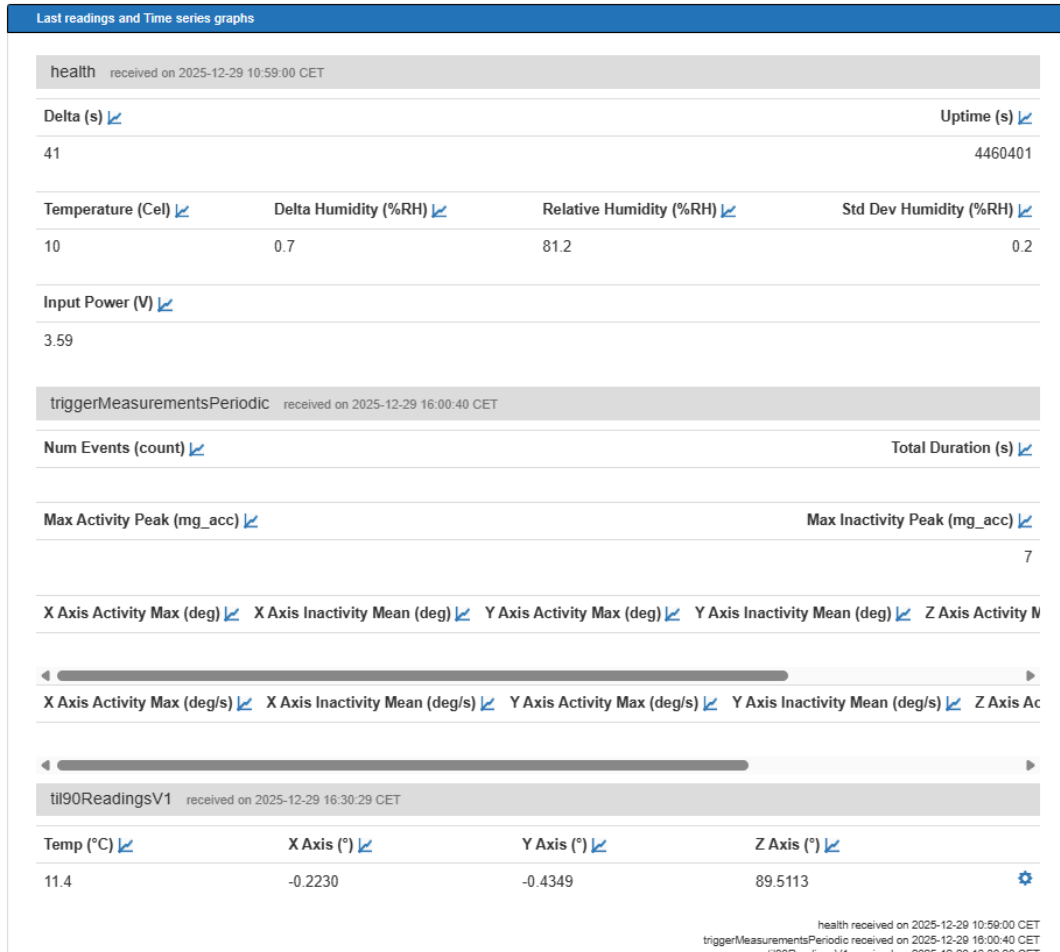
Last readings and Time series graphs

health received on 2025-12-29 10:59:00 CET

| Delta (s) | Uptime (s) |
|---|---|
| 41 | 4460401 |

| Temperature (Cel) | Delta Humidity (%RH) | Relative Humidity (%RH) | Std Dev Humidity (%RH) |
|---|---|---|---|
| 10 | 0.7 | 81.2 | 0.2 |

| Input Power (V) |
|---|
| 3.59 |

triggerMeasurementsPeriodic received on 2025-12-29 16:00:40 CET

| Num Events (count) | Total Duration (s) |
|---|---|
| | |

| Max Activity Peak (mg_acc) | Max Inactivity Peak (mg_acc) |
|---|---|
| | 7 |

| X Axis Activity Max (deg) | X Axis Inactivity Mean (deg) | Y Axis Activity Max (deg) | Y Axis Inactivity Mean (deg) | Z Axis Activity M |
|---|---|---|---|---|

| X Axis Activity Max (deg/s) | X Axis Inactivity Mean (deg/s) | Y Axis Activity Max (deg/s) | Y Axis Inactivity Mean (deg/s) | Z Axis Ac |
|---|---|---|---|---|

til90ReadingsV1 received on 2025-12-29 16:30:29 CET

| Temp (°C) | X Axis (°) | Y Axis (°) | Z Axis (°) |
|---|---|---|---|
| 11.4 | -0.2230 | -0.4349 | 89.5113 |

health received on 2025-12-29 10:59:00 CET
triggerMeasurementsPeriodic received on 2025-12-29 16:00:40 CET
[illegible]